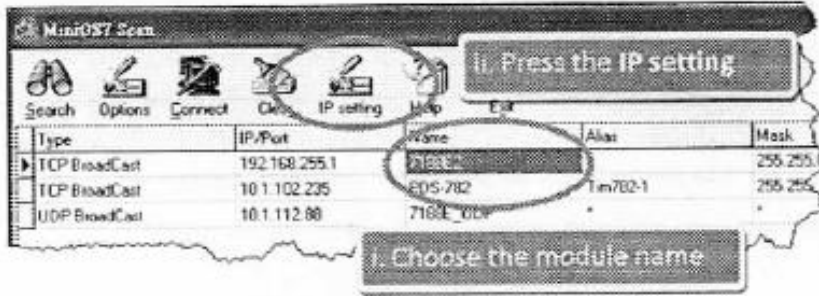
MiniOS7 Scan

ii. Press the IP setting

Search Options Connect Close IP setting Help Exit

| Type | IP/Port | Name | Alias | Mask |
|---|---|---|---|---|
| TCP BroadCast | 192.168.255.1 | 7188E2 | | 255.255. |
| TCP BroadCast | 10.1.102.235 | PDS-782 | Tim782-1 | 255.255. |
| UDP BroadCast | 10.1.112.88 | 7188E_UDP | * | * |

i. Choose the module name